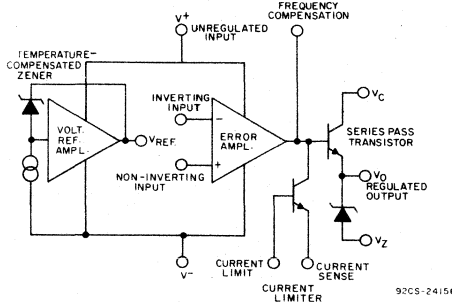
FREQUENCY COMPENSATION

$V^+$

UNREGULATED INPUT

TEMPERATURE-COMPENSATED ZENER

VOLT. REF. AMPL.

$V_{REF}$

INVERTING INPUT

−

ERROR AMPL.

+

NON-INVERTING INPUT

$V_C$

SERIES PASS TRANSISTOR

$V_O$

REGULATED OUTPUT

$V_Z$

$V^-$

CURRENT LIMIT

CURRENT SENSE

CURRENT LIMITER

92CS-24156